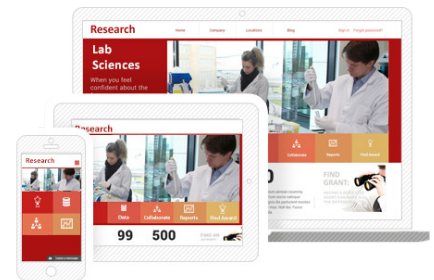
Research
Home Company Locations Blog
Sign in Forgot password?
Lab Sciences
When you feel confident about the

Research
Data Collaborate Reports Find Award
99 500

Collaborate Reports Find Award
FIND GRANT

Research